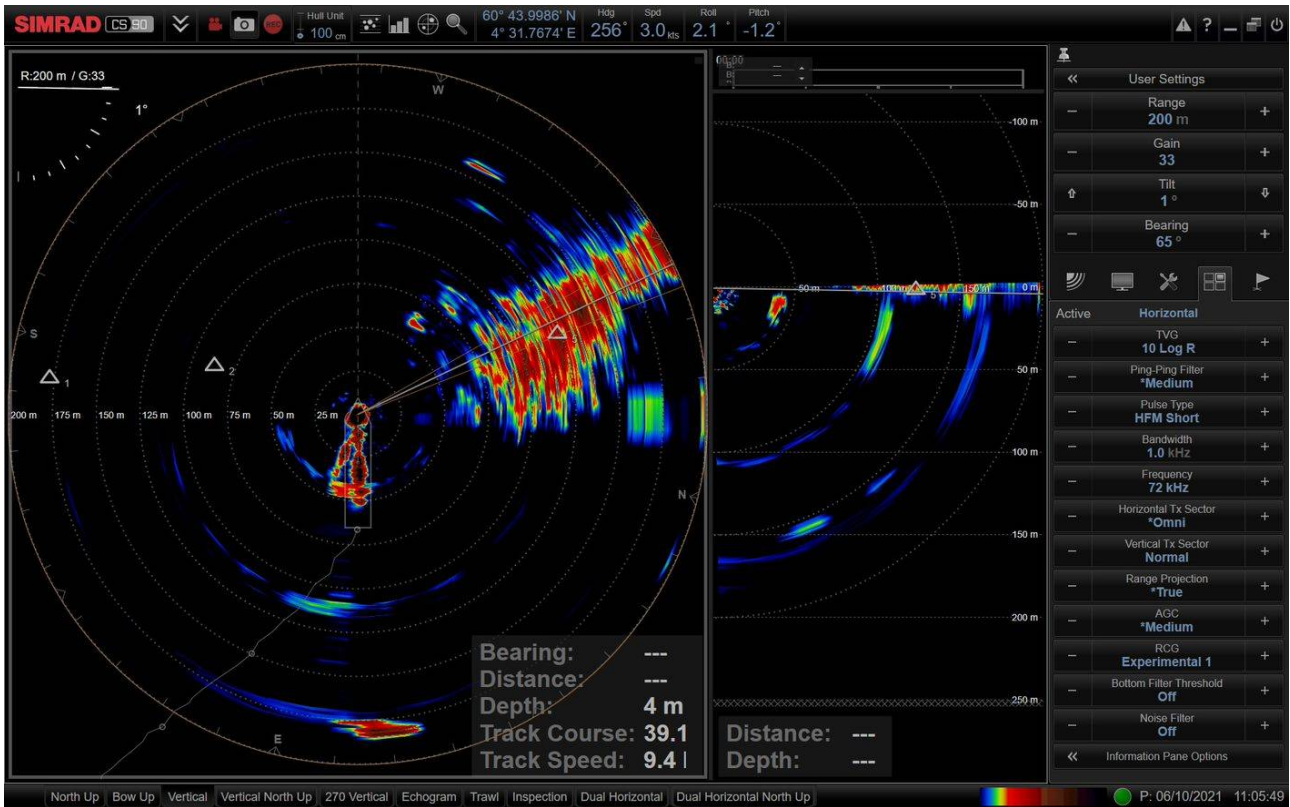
SIMRAD CS90 Hull Unit 100 cm 60° 43.9986' N 4° 31.7674' E Hdg 256° Spd 3.0 kts Roll 2.1° Pitch -1.2°

R:200 m / G:33

1°

W

S

N

E

1

2

3

200 m 175 m 150 m 125 m 100 m 75 m 50 m 25 m

Bearing: ---
Distance: ---
Depth: 4 m
Track Course: 39.1
Track Speed: 9.4

00:00

-100 m

-50 m

50 m 100 m 150 m 0 m

50 m

100 m

150 m

200 m

250 m

Distance: ---
Depth: ---

User Settings

Range
200 m

Gain
33

Tilt
1°

Bearing
65°

Active Horizontal

TVG
10 Log R

Ping-Ping Filter
*Medium

Pulse Type
HFM Short

Bandwidth
1.0 kHz

Frequency
72 kHz

Horizontal Tx Sector
*Omni

Vertical Tx Sector
Normal

Range Projection
*True

AGC
*Medium

RCG
Experimental 1

Bottom Filter Threshold
Off

Noise Filter
Off

Information Pane Options

North Up | Bow Up | Vertical | Vertical North Up | 270 Vertical | Echogram | Trawl | Inspection | Dual Horizontal | Dual Horizontal North Up

P: 06/10/2021 11:05:49